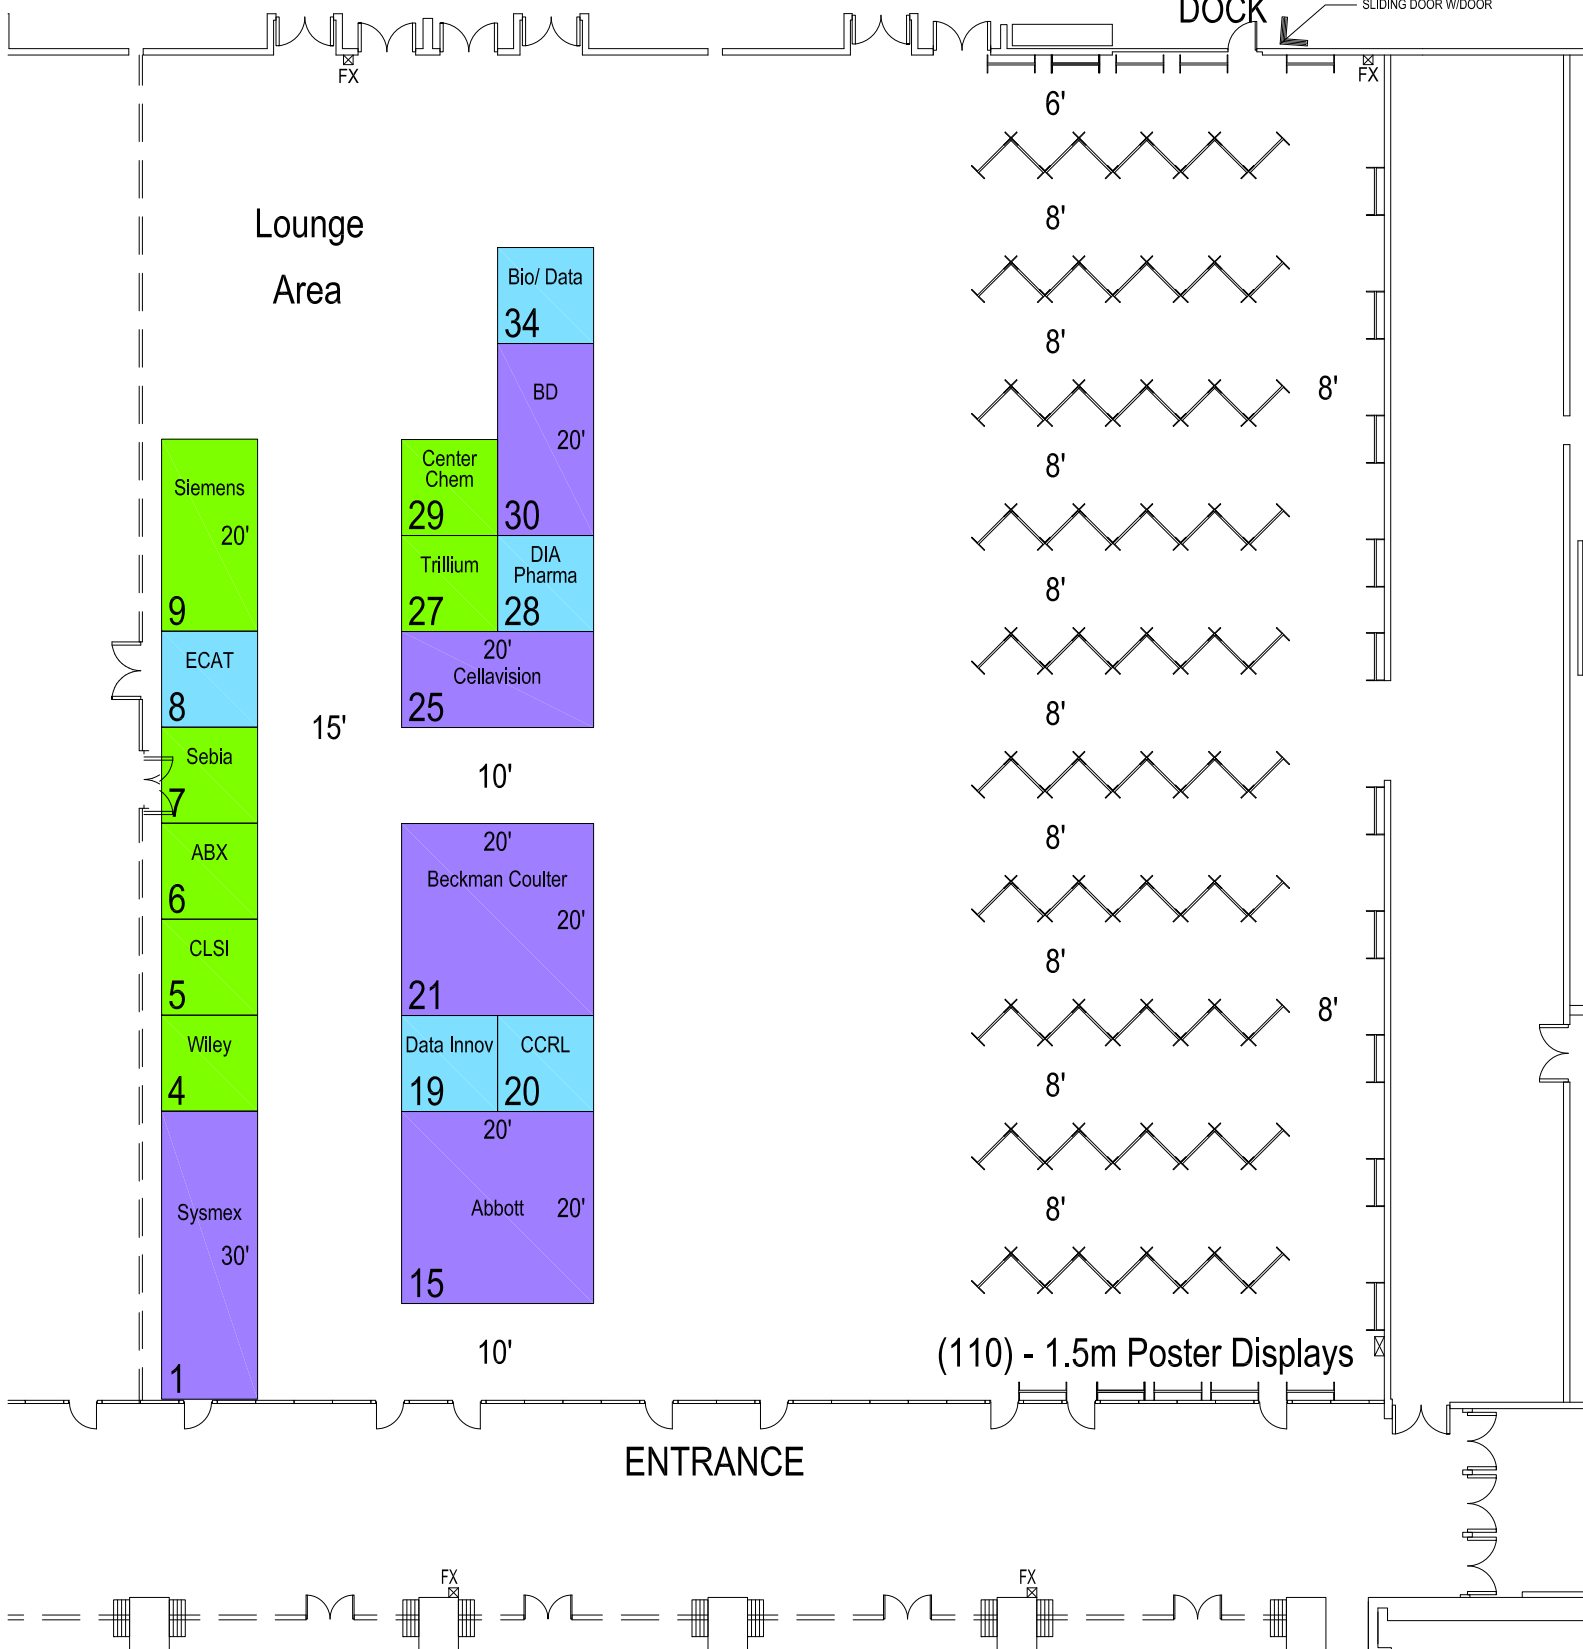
DOCK
SLIDING DOOR W/DOOR
FX
FX
6'
8'
8'
8'
8'
8'
8'
8'
8'
8'
8'
8'
8'
Lounge
Area
Bio/ Data
34
BD
20'
30
Center Chem
29
Siemens
20'
9
Trillium
27
DIA Pharma
28
20'
Cellavision
25
ECAT
8
15'
Sebia
7
10'
ABX
6
20'
Beckman Coulter
20'
21
CLSI
5
Wiley
4
Data Innov
19
CCRL
20
20'
Sysmex
30'
Abbott
20'
15
1
10'
(110) - 1.5m Poster Displays
ENTRANCE
FX
FX